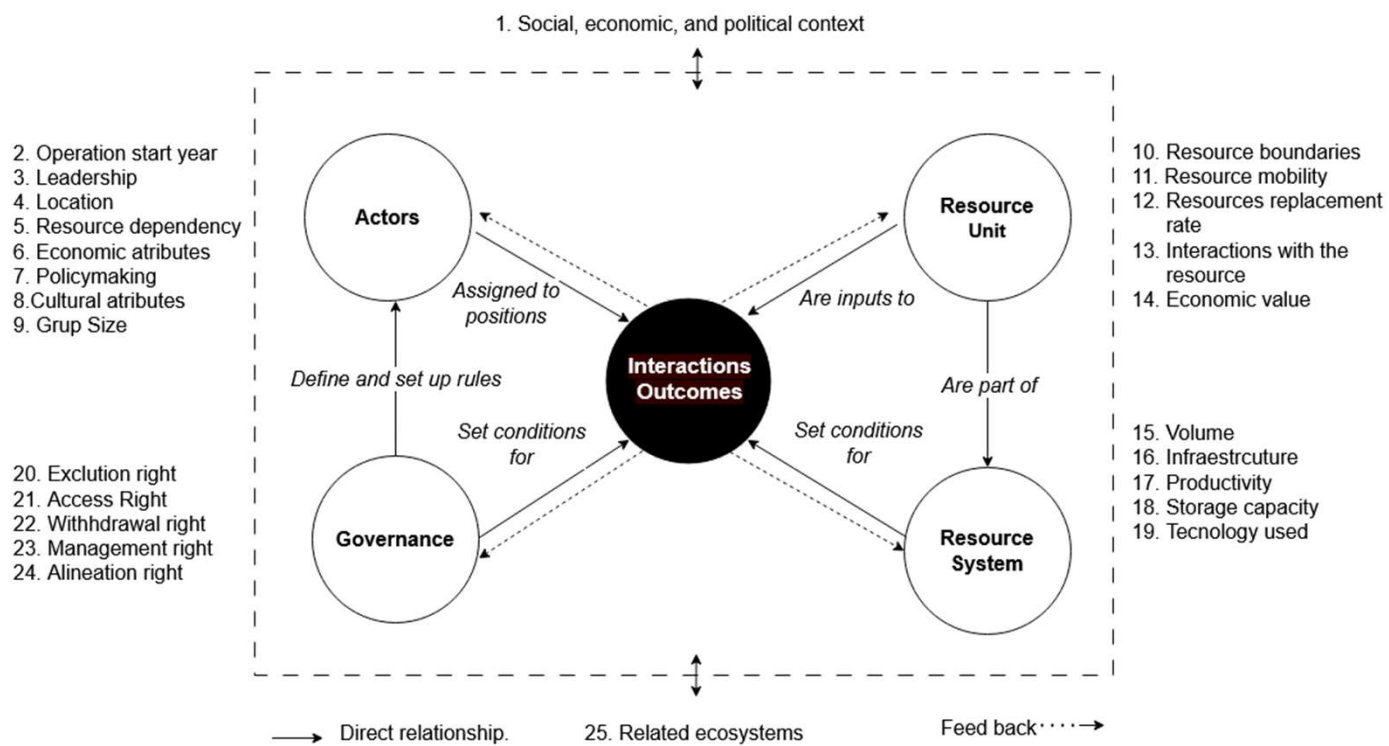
1. Social, economic, and political context

2. Operation start year
3. Leadership
4. Location
5. Resource dependency
6. Economic atributes
7. Policymaking
8.Cultural atributes
9. Grup Size

Actors

Assigned to positions

Define and set up rules

Resource Unit

Are inputs to

Are part of

10. Resource boundaries
11. Resource mobility
12. Resources replacement rate
13. Interactions with the resource
14. Economic value

Interactions Outcomes

Set conditions for

Set conditions for

15. Volume
16. Infraestrcuture
17. Productivity
18. Storage capacity
19. Tecnology used

20. Exclution right
21. Access Right
22. Withhdrawal right
23. Management right
24. Alineation right

Governance

Resource System

Direct relationship.

25. Related ecosystems

Feed back